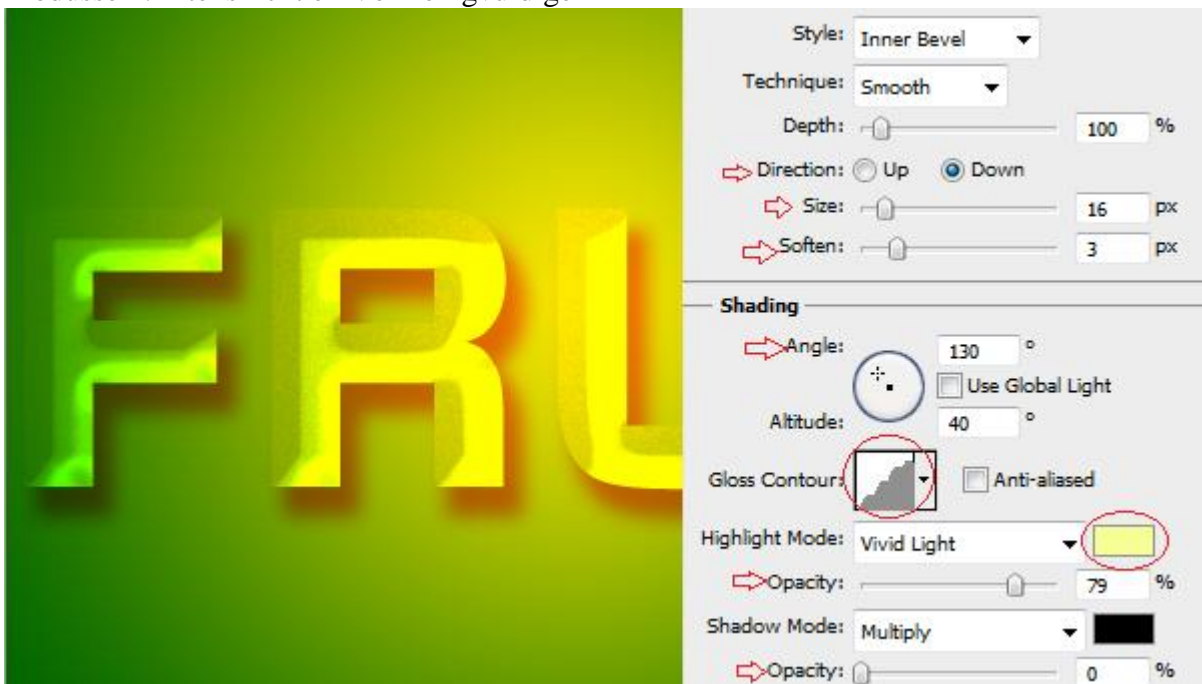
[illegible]

FRU

Style: Inner Bevel
Technique: Smooth
Depth: 100 %
Direction: Up Down
Size: 16 px
Soften: 3 px

Shading
Angle: 130 °
Use Global Light
Altitude: 40 °
Gloss Contour: Anti-aliased
Highlight Mode: Vivid Light
Opacity: 79 %
Shadow Mode: Multiply
Opacity: 0 %